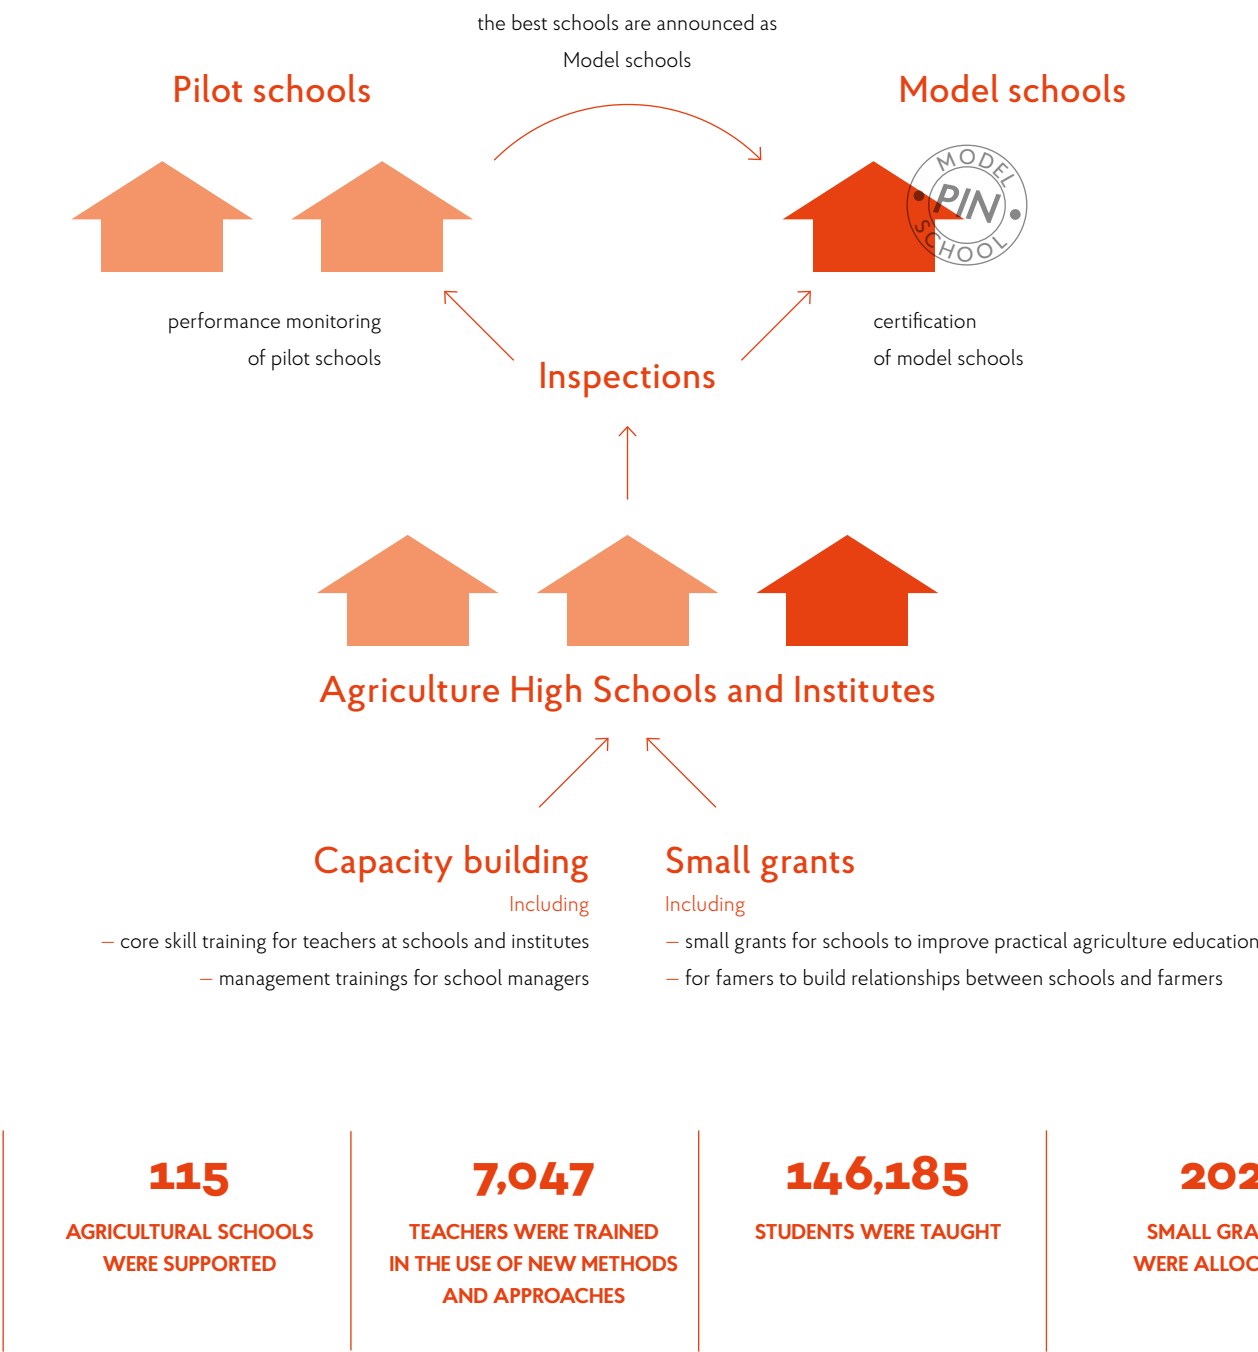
the best schools are announced as Model schools

Pilot schools

Model schools

MODEL PIN SCHOOL

performance monitoring of pilot schools

Inspections

certification of model schools

Agriculture High Schools and Institutes

Capacity building

Including

– core skill training for teachers at schools and institutes

– management trainings for school managers

Small grants

Including

– small grants for schools to improve practical agriculture education

– for famers to build relationships between schools and farmers

115

AGRICULTURAL SCHOOLS WERE SUPPORTED

7,047

TEACHERS WERE TRAINED IN THE USE OF NEW METHODS AND APPROACHES

146,185

STUDENTS WERE TAUGHT

202

SMALL GRA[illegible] WERE ALLO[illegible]